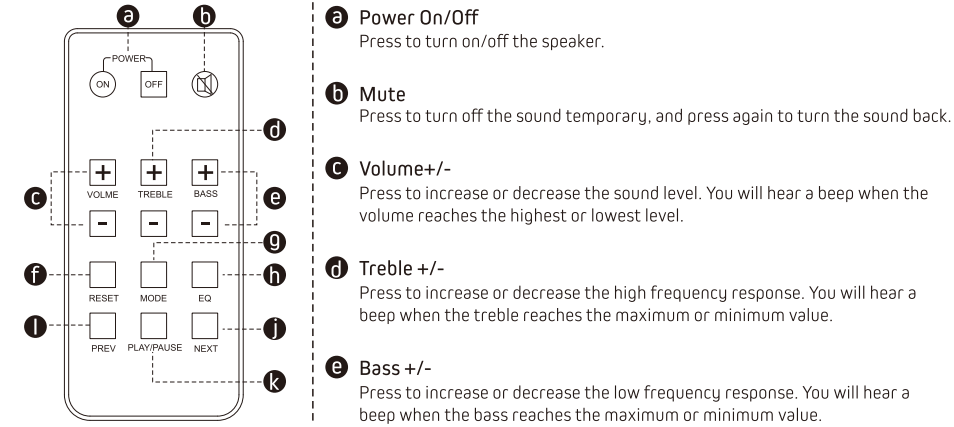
a

b

POWER

ON

OFF

d

+

+

+

c

VOLME

TREBLE

BASS

e

-

-

-

g

f

RESET

MODE

EQ

h

l

PREV

PLAY/PAUSE

NEXT

j

k

a Power On/Off
Press to turn on/off the speaker.

b Mute
Press to turn off the sound temporary, and press again to turn the sound back.

c Volume+/-
Press to increase or decrease the sound level. You will hear a beep when the volume reaches the highest or lowest level.

d Treble +/-
Press to increase or decrease the high frequency response. You will hear a beep when the treble reaches the maximum or minimum value.

e Bass +/-
Press to increase or decrease the low frequency response. You will hear a beep when the bass reaches the maximum or minimum value.